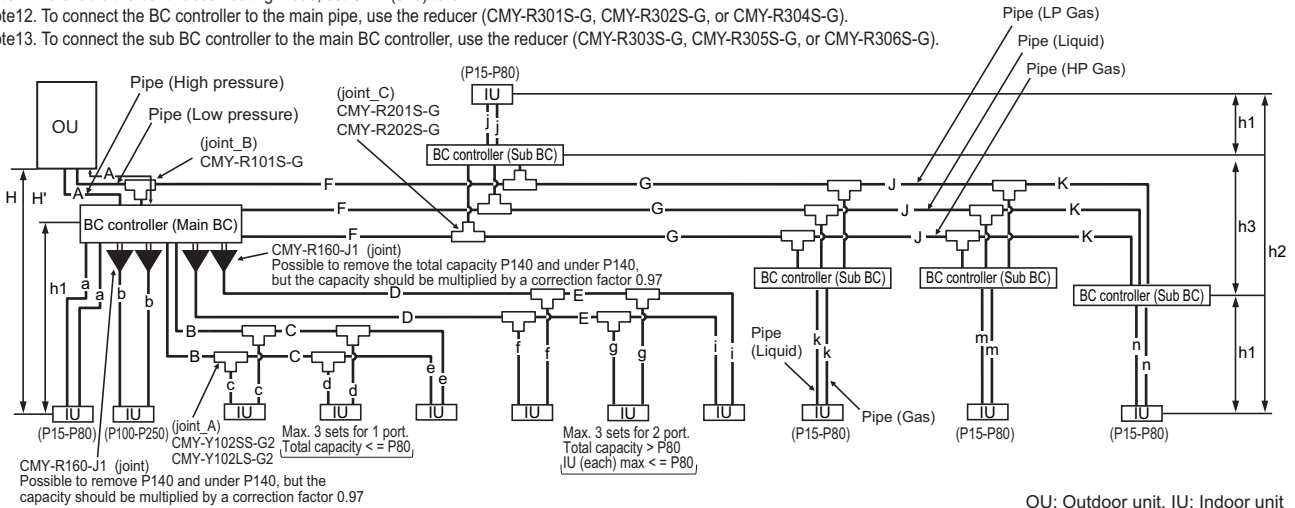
ote12. To connect the BC controller to the main pipe, use the reducer (CMY-R301S-G, CMY-R302S-G, or CMY-R304S-G).
ote13. To connect the sub BC controller to the main BC controller, use the reducer (CMY-R303S-G, CMY-R305S-G, or CMY-R306S-G).

Pipe (LP Gas)
Pipe (Liquid)
Pipe (HP Gas)

OU
Pipe (High pressure)
Pipe (Low pressure)
(joint_B)
CMY-R101S-G
(joint_C)
CMY-R201S-G
CMY-R202S-G
(P15-P80)
IU
j j
BC controller (Sub BC)
h1
A
A
H
H'
F
F
F
G
G
G
J
J
J
K
K
K
h3
h2
BC controller (Main BC)
CMY-R160-J1 (joint)
Possible to remove the total capacity P140 and under P140, but the capacity should be multiplied by a correction factor 0.97
BC controller (Sub BC)
BC controller (Sub BC)
BC controller (Sub BC)
h1
a
a
b
b
D
D
E
E
B
C
B
C
c
c
d
d
e
e
f
f
g
g
i
i
Pipe
(Liquid)
k
k
m
m
n
n
h1
IU
IU
IU
IU
IU
IU
IU
IU
IU
IU
IU
(P15-P80)
(P100-P250)
(joint_A)
CMY-Y102SS-G2
CMY-Y102LS-G2
Max. 3 sets for 1 port.
Total capacity < = P80
Max. 3 sets for 2 port.
Total capacity > P80
IU (each) max < = P80
Pipe (Gas)
(P15-P80)
(P15-P80)
(P15-P80)
CMY-R160-J1 (joint)
Possible to remove P140 and under P140, but the capacity should be multiplied by a correction factor 0.97
OU: Outdoor unit. IU: Indoor unit